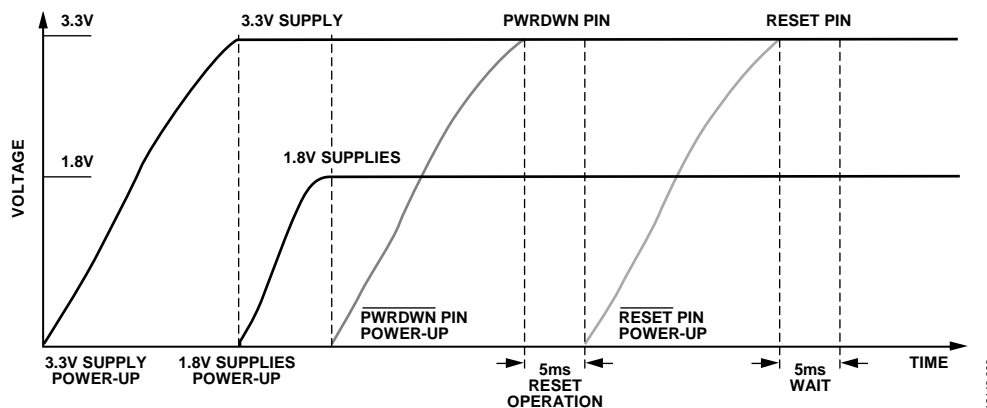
3.3V

1.8V

VOLTAGE

3.3V SUPPLY

PWRDWN PIN

RESET PIN

1.8V SUPPLIES

$\overline{\text{PWRDWN}}$ PIN POWER-UP

$\overline{\text{RESET}}$ PIN POWER-UP

3.3V SUPPLY POWER-UP

1.8V SUPPLIES POWER-UP

5ms RESET OPERATION

5ms WAIT

TIME